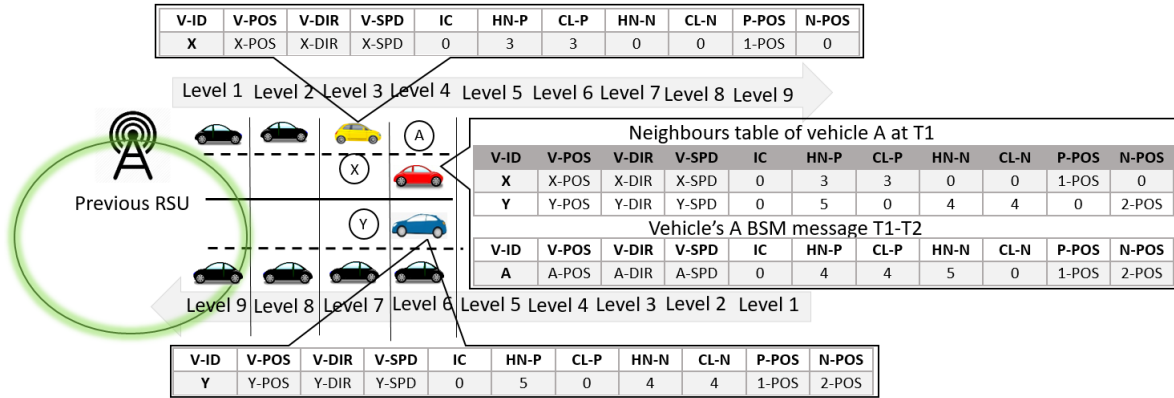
| V-ID | V-POS | V-DIR | V-SPD | IC | HN-P | CL-P | HN-N | CL-N | P-POS | N-POS |
|---|---|---|---|---|---|---|---|---|---|---|
| X | X-POS | X-DIR | X-SPD | 0 | 3 | 3 | 0 | 0 | 1-POS | 0 |

Level 1 Level 2 Level 3 Level 4 Level 5 Level 6 Level 7 Level 8 Level 9

A

X

Y

Previous RSU

Neighbours table of vehicle A at T1

| V-ID | V-POS | V-DIR | V-SPD | IC | HN-P | CL-P | HN-N | CL-N | P-POS | N-POS |
|---|---|---|---|---|---|---|---|---|---|---|
| X | X-POS | X-DIR | X-SPD | 0 | 3 | 3 | 0 | 0 | 1-POS | 0 |
| Y | Y-POS | Y-DIR | Y-SPD | 0 | 5 | 0 | 4 | 4 | 0 | 2-POS |

Vehicle's A BSM message T1-T2

| V-ID | V-POS | V-DIR | V-SPD | IC | HN-P | CL-P | HN-N | CL-N | P-POS | N-POS |
|---|---|---|---|---|---|---|---|---|---|---|
| A | A-POS | A-DIR | A-SPD | 0 | 4 | 4 | 5 | 0 | 1-POS | 2-POS |

Level 9 Level 8 Level 7 Level 6 Level 5 Level 4 Level 3 Level 2 Level 1

| V-ID | V-POS | V-DIR | V-SPD | IC | HN-P | CL-P | HN-N | CL-N | P-POS | N-POS |
|---|---|---|---|---|---|---|---|---|---|---|
| Y | Y-POS | Y-DIR | Y-SPD | 0 | 5 | 0 | 4 | 4 | 1-POS | 2-POS |